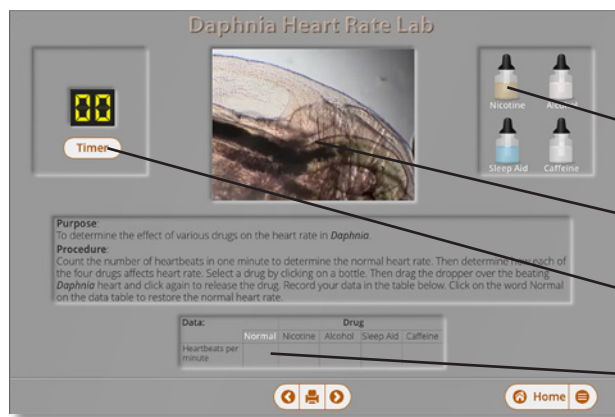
Daphnia Heart Rate Lab

00

Timer

Nicotine

Alco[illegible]

Sleep Aid

Caffeine

Purpose:
To determine the effect of various drugs on the heart rate in *Daphnia*.

Procedure:
Count the number of heartbeats in one minute to determine the normal heart rate. Then determine h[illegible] each of the four drugs affects heart rate. Select a drug by clicking on a bottle. Then drag the dropper over the beating *Daphnia* heart and click again to release the drug. Record your data in the table below. Click on the word Normal on the data table to restore the normal heart rate.

| Data: | Drug | | | | |
|---|---|---|---|---|---|
| | Normal | Nicotine | Alcohol | Sleep Aid | Caffeine |
| Heartbeats per minute | | | | | |

Home